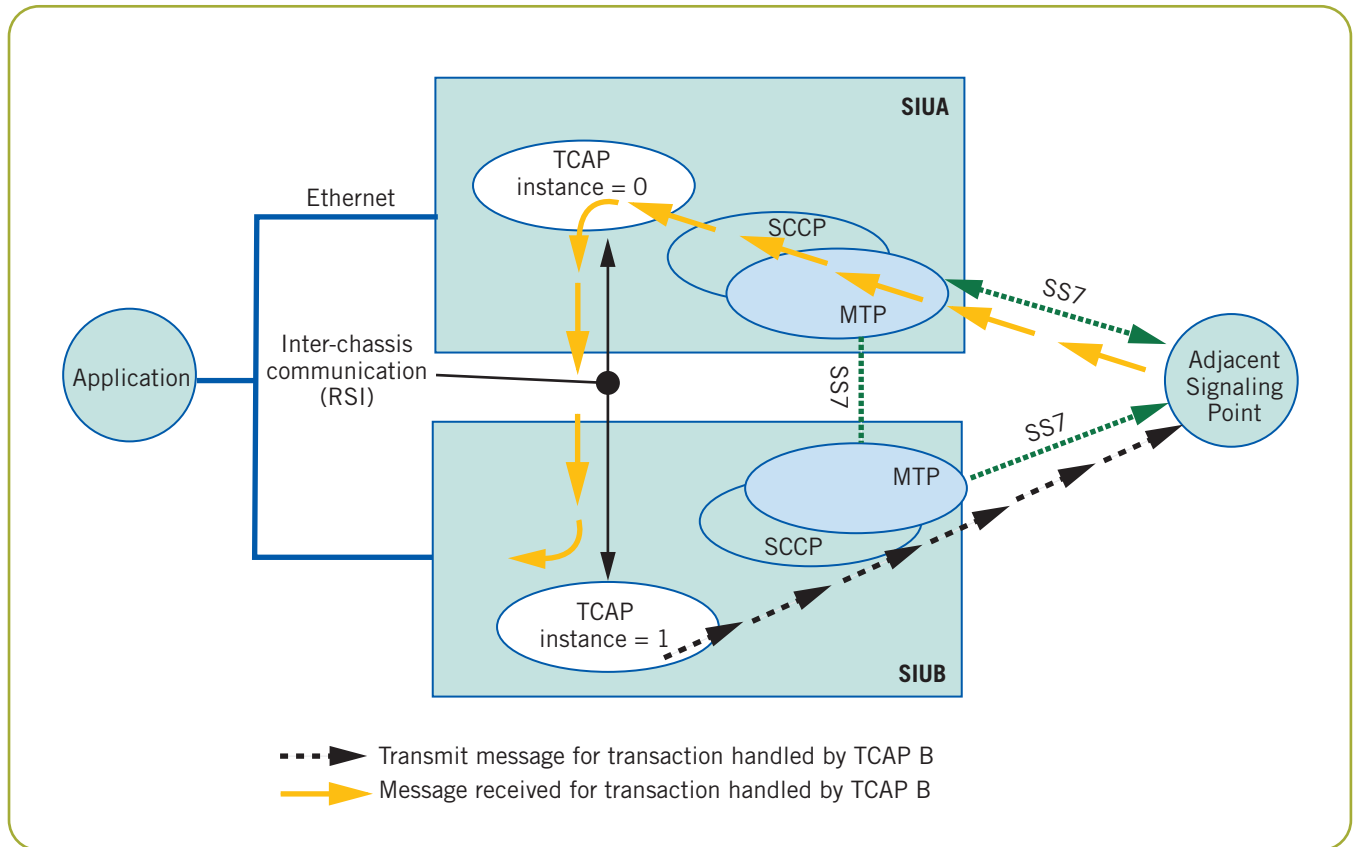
SIUA

TCAP
instance = 0

Ethernet

SCCP

MTP

SS7

Application

Inter-chassis
communication
(RSI)

SS7

Adjacent
Signaling
Point

SS7

MTP

SCCP

TCAP
instance = 1

SIUB

Transmit message for transaction handled by TCAP B
Message received for transaction handled by TCAP B